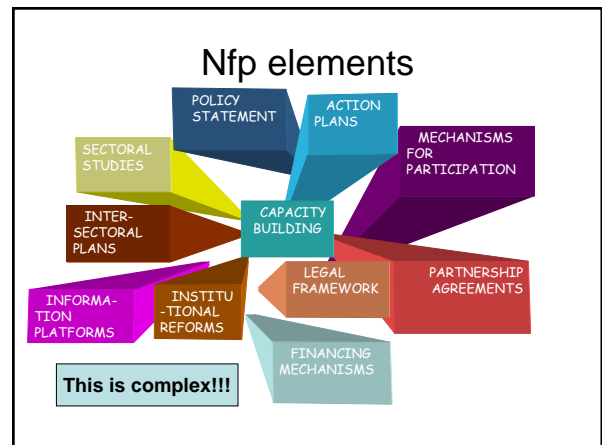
Nfp elements

POLICY STATEMENT

ACTION PLANS

MECHANISMS FOR PARTICIPATION

SECTORAL STUDIES

INTER-SECTORAL PLANS

CAPACITY BUILDING

LEGAL FRAMEWORK

PARTNERSHIP AGREEMENTS

INFORMA-TION PLATFORMS

INSTITU-TIONAL REFORMS

FINANCING MECHANISMS

This is complex!!!